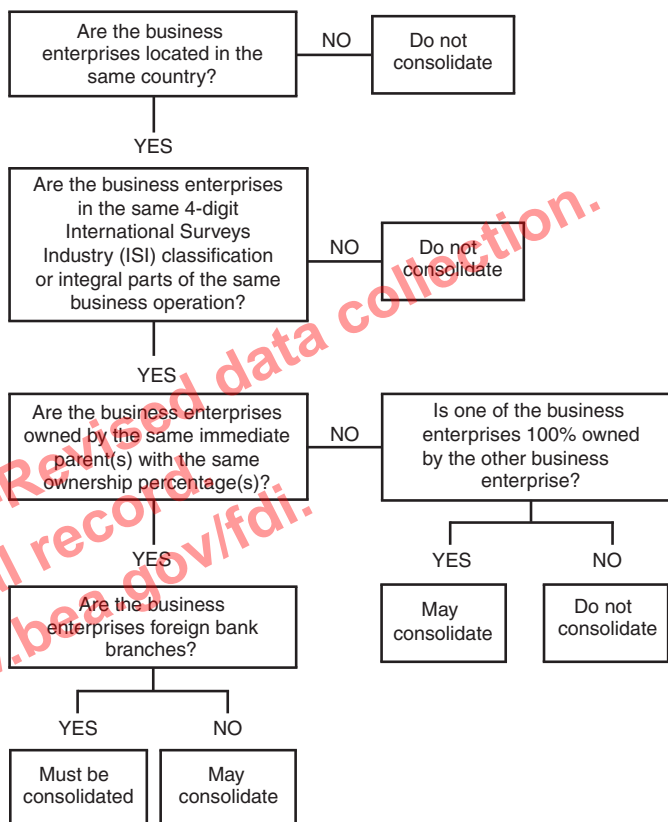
Are the business enterprises located in the same country?

NO

Do not consolidate

YES

Are the business enterprises in the same 4-digit International Surveys Industry (ISI) classification or integral parts of the same business operation?

NO

Do not consolidate

YES

Are the business enterprises owned by the same immediate parent(s) with the same ownership percentage(s)?

NO

Is one of the business enterprises 100% owned by the other business enterprise?

YES

NO

May consolidate

Do not consolidate

YES

Are the business enterprises foreign bank branches?

YES

NO

Must be consolidated

May consolidate

Revised data collection.
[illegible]l record
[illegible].bea.gov/fdi.